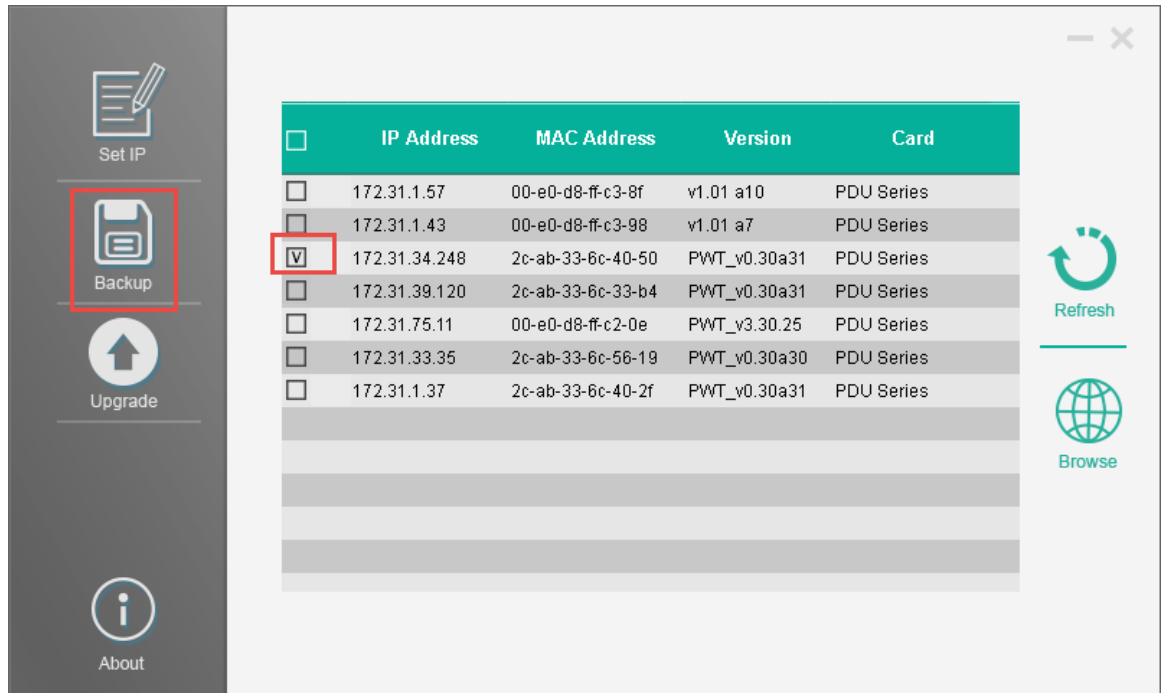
Set IP
Backup
Upgrade
About

| ☐ | IP Address | MAC Address | Version | Card |
|---|---|---|---|---|
| ☐ | 172.31.1.57 | 00-e0-d8-ff-c3-8f | v1.01 a10 | PDU Series |
| ☐ | 172.31.1.43 | 00-e0-d8-ff-c3-98 | v1.01 a7 | PDU Series |
| V | 172.31.34.248 | 2c-ab-33-6c-40-50 | PWT_v0.30a31 | PDU Series |
| ☐ | 172.31.39.120 | 2c-ab-33-6c-33-b4 | PWT_v0.30a31 | PDU Series |
| ☐ | 172.31.75.11 | 00-e0-d8-ff-c2-0e | PWT_v3.30.25 | PDU Series |
| ☐ | 172.31.33.35 | 2c-ab-33-6c-56-19 | PWT_v0.30a30 | PDU Series |
| ☐ | 172.31.1.37 | 2c-ab-33-6c-40-2f | PWT_v0.30a31 | PDU Series |

Refresh
Browse